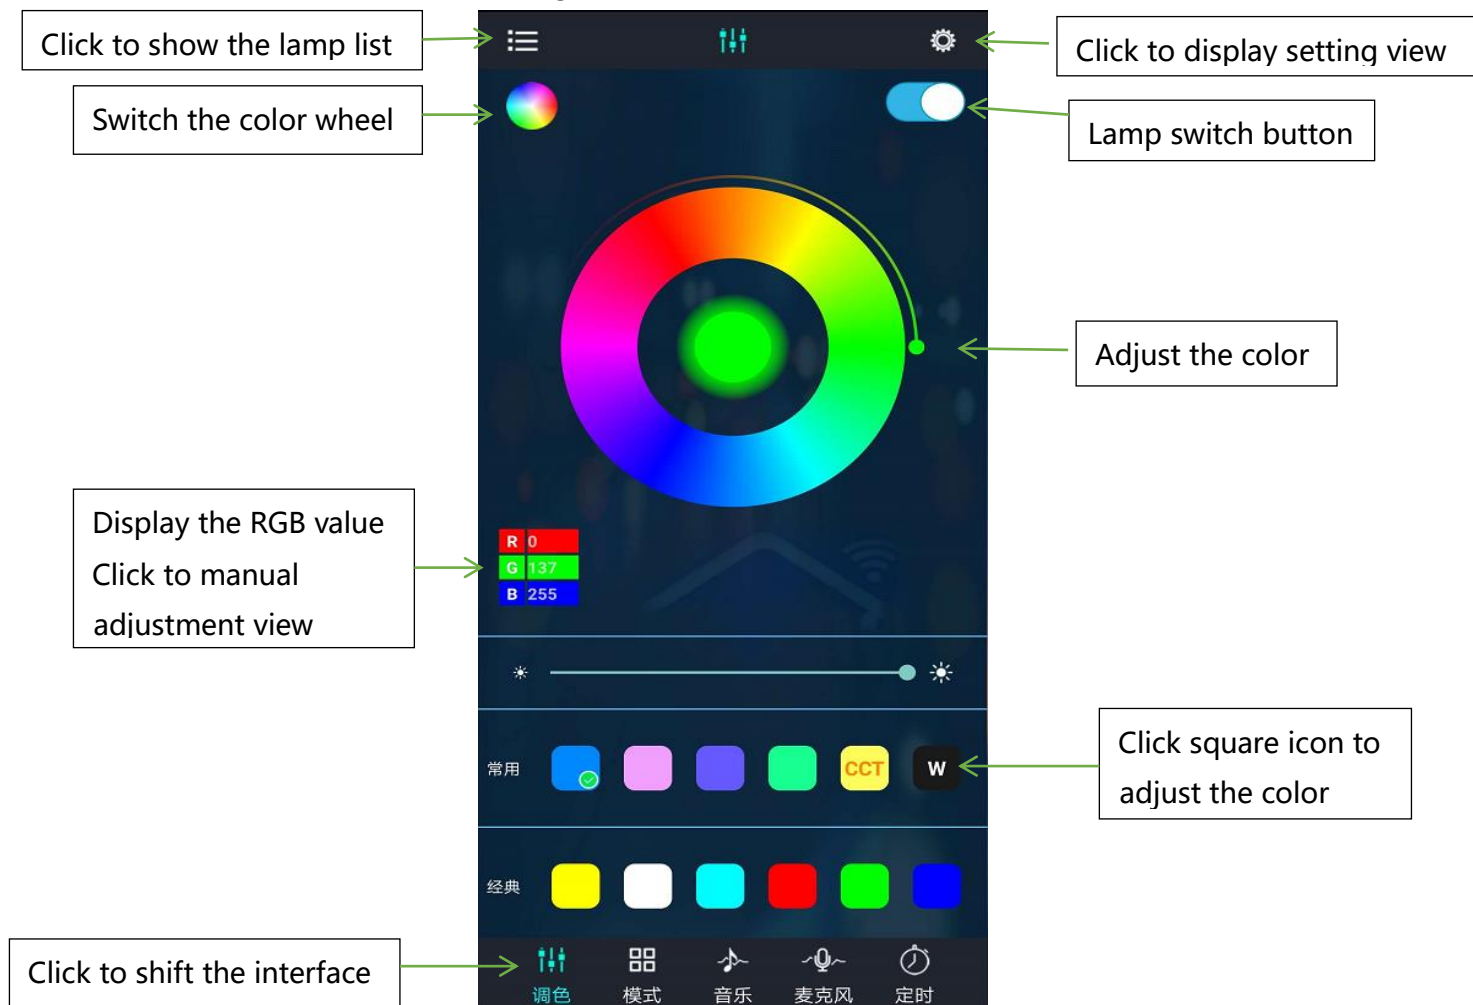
Click to show the lamp list

Click to display setting view

Switch the color wheel

Lamp switch button

Adjust the color

Display the RGB value
Click to manual adjustment view

| R | 0 |
|---|---|
| G | 137 |
| B | 255 |

常用

CCT

W

Click square icon to adjust the color

经典

Click to shift the interface

调色 模式 音乐 麦克风 定时